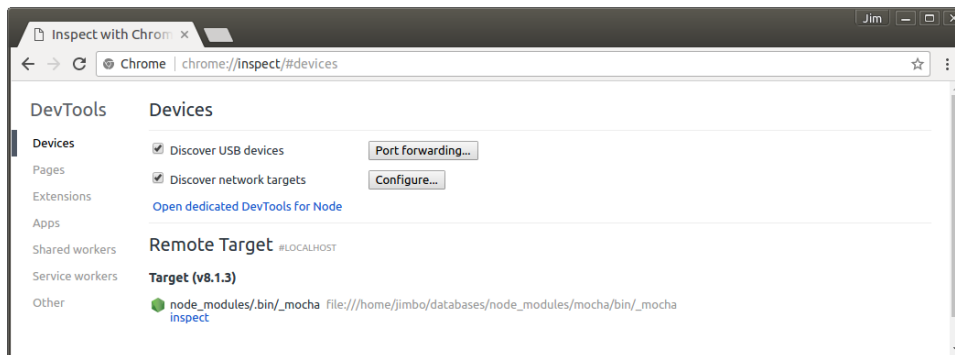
Inspect with Chrom ×

Jim

Chrome | chrome://inspect/#devices

DevTools

Devices

Pages

Extensions

Apps

Shared workers

Service workers

Other

Devices

Discover USB devices

Port forwarding...

Discover network targets

Configure...

Open dedicated DevTools for Node

Remote Target #LOCALHOST

Target (v8.1.3)

node_modules/.bin/_mocha file:///home/jimbo/databases/node_modules/mocha/bin/_mocha

inspect